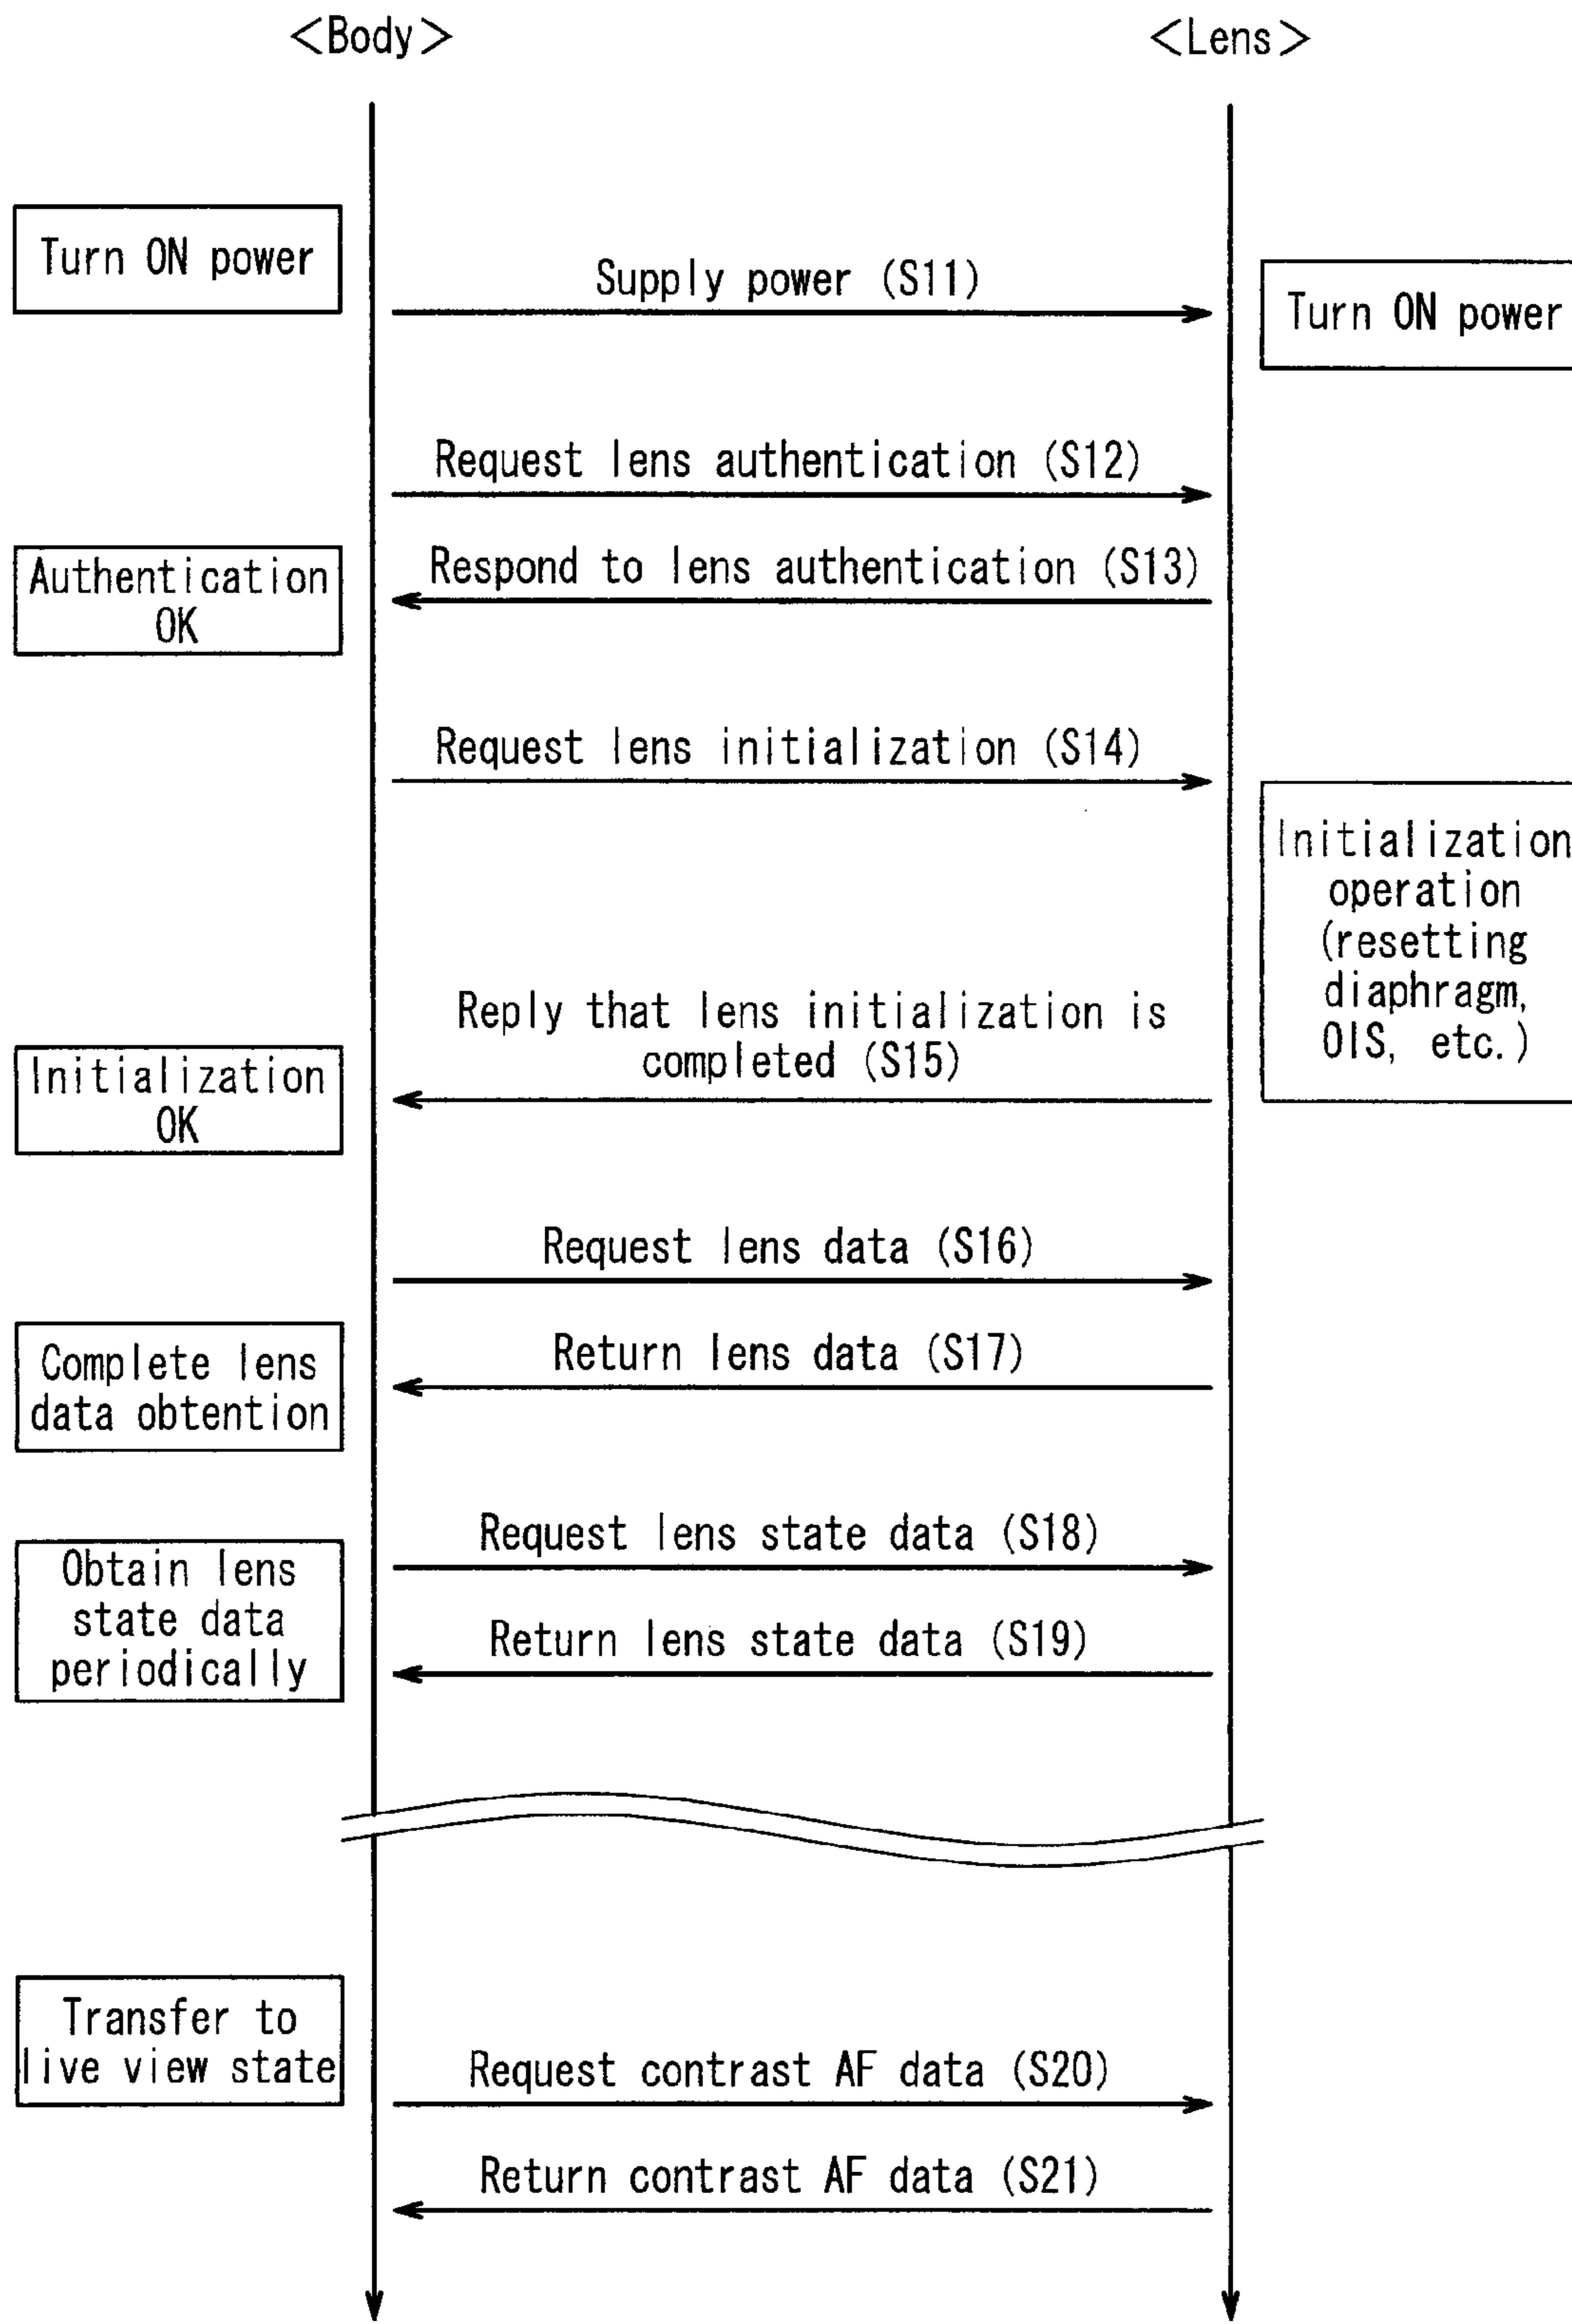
<Body>

<Lens>

Turn ON power

Supply power (S11)

Turn ON power

Request lens authentication (S12)

Authentication OK

Respond to lens authentication (S13)

Request lens initialization (S14)

Initialization operation (resetting diaphragm, OIS, etc.)

Reply that lens initialization is completed (S15)

Initialization OK

Request lens data (S16)

Complete lens data obtention

Return lens data (S17)

Obtain lens state data periodically

Request lens state data (S18)

Return lens state data (S19)

Transfer to live view state

Request contrast AF data (S20)

Return contrast AF data (S21)